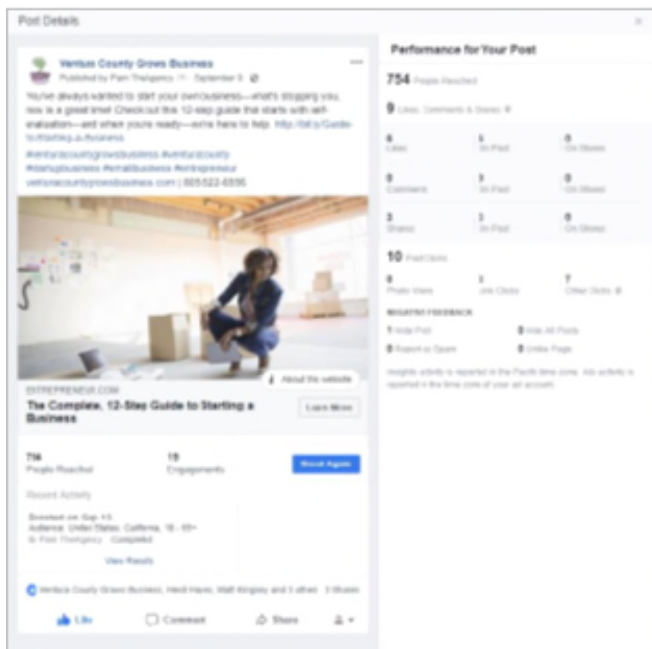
Post Details

Ventura County Grows Business
Published by Pam Thelgency · September 5

You've always wanted to start your own business—what's stopping you, now is a great time! Check out this 12-step guide that starts with self-evaluation—and when you're ready—we're here to help: http://bit.ly/Guide-to-starting-a-business
#venturacountygrowsbusiness #venturacounty #startupbusiness #smallbusiness #entrepreneur
venturacountygrowsbusiness.com | 805-522-6556

About this website

ENTREPRENEUR.COM
The Complete, 12-Step Guide to Starting a Business
Learn More

754 People Reached
19 Engagements
Boost Again

Recent Activity
Boosted on Sep 15
Audience: United States, California, 18 - 65+
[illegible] Completed
View Results

Ventura County Grows Business, Heidi Hayes, Matt Kingsley and 3 others 3 Shares

Like Comment Share

Performance for Your Post

754 People Reached

9 Likes, Comments & Shares

6 Likes
1 On Post
0 On Shares

0 Comments
0 On Post
0 On Shares

3 Shares
3 On Post
0 On Shares

10 Post Clicks

0 Photo Views
3 Link Clicks
7 Other Clicks

NEGATIVE FEEDBACK
1 Hide Post
0 Hide All Posts
0 Report as Spam
0 Unlike Page

Insights activity is reported in the Pacific time zone. Ads activity is reported in the time zone of your ad account.